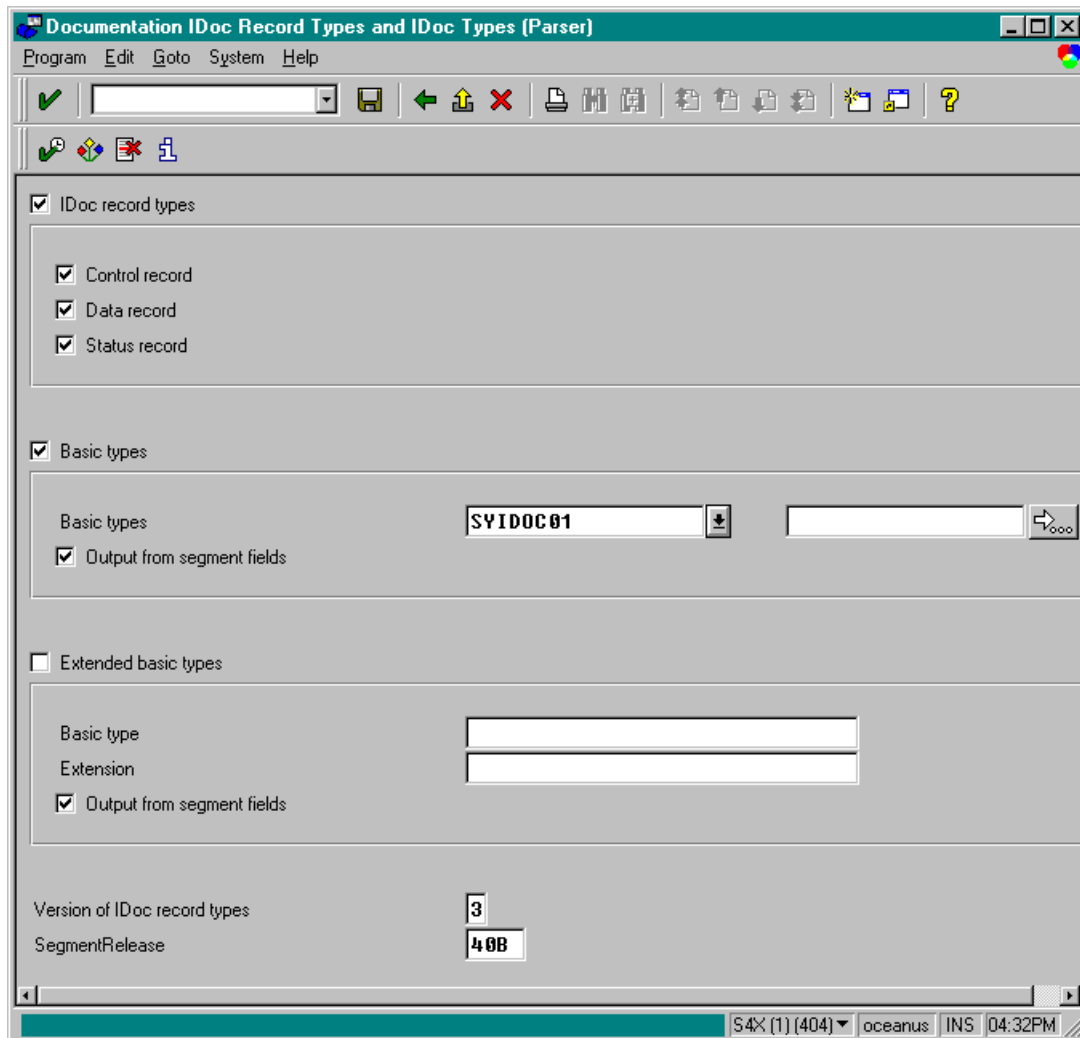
Documentation IDoc Record Types and IDoc Types (Parser)

Program Edit Goto System Help

IDoc record types

Control record
Data record
Status record

Basic types

Basic types SYIDOC01
Output from segment fields

Extended basic types

Basic type
Extension
Output from segment fields

Version of IDoc record types 3
SegmentRelease 40B

S4X (1) (404) oceanus INS 04:32PM